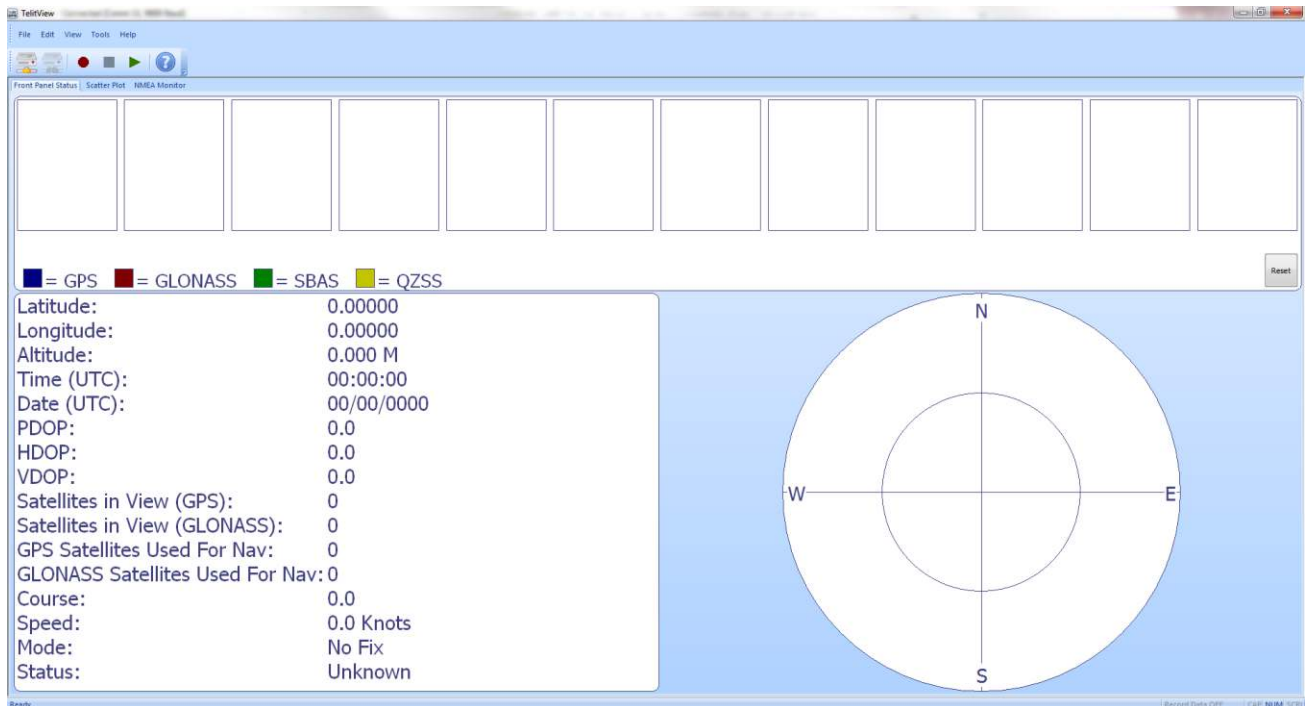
TelitView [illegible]

File Edit View Tools Help

Front Panel Status Scatter Plot NMEA Monitor

= GPS = GLONASS = SBAS = QZSS

Reset

| | |
|---|---|
| Latitude: | 0.00000 |
| Longitude: | 0.00000 |
| Altitude: | 0.000 M |
| Time (UTC): | 00:00:00 |
| Date (UTC): | 00/00/0000 |
| PDOP: | 0.0 |
| HDOP: | 0.0 |
| VDOP: | 0.0 |
| Satellites in View (GPS): | 0 |
| Satellites in View (GLONASS): | 0 |
| GPS Satellites Used For Nav: | 0 |
| GLONASS Satellites Used For Nav: | 0 |
| Course: | 0.0 |
| Speed: | 0.0 Knots |
| Mode: | No Fix |
| Status: | Unknown |

N
W
E
S

Ready

Record Data OFF CAP NUM SCRL